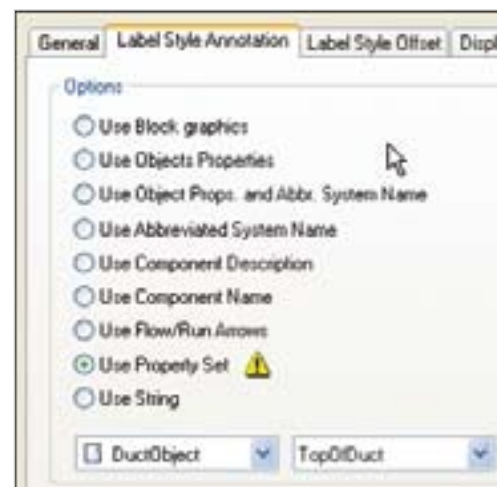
General | Label Style Annotation | Label Style Offset | Displ

Options

Use Block graphics
Use Objects Properties
Use Object Props. and Abbr. System Name
Use Abbreviated System Name
Use Component Description
Use Component Name
Use Flow/Run Arrows
Use Property Set
Use String

DuctObject
TopOfDuct